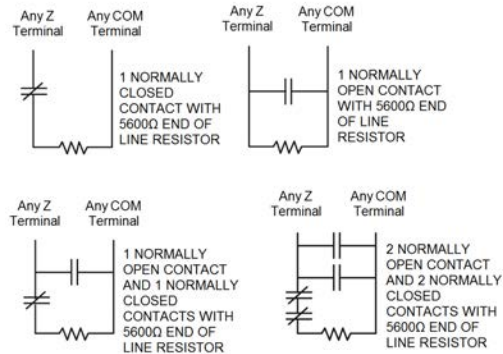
Any Z Terminal

Any COM Terminal

1 NORMALLY CLOSED CONTACT WITH 5600Ω END OF LINE RESISTOR

Any Z Terminal

Any COM Terminal

1 NORMALLY OPEN CONTACT WITH 5600Ω END OF LINE RESISTOR

Any Z Terminal

Any COM Terminal

1 NORMALLY OPEN CONTACT AND 1 NORMALLY CLOSED CONTACTS WITH 5600Ω END OF LINE RESISTOR

Any Z Terminal

Any COM Terminal

2 NORMALLY OPEN CONTACT AND 2 NORMALLY CLOSED CONTACTS WITH 5600Ω END OF LINE RESISTOR